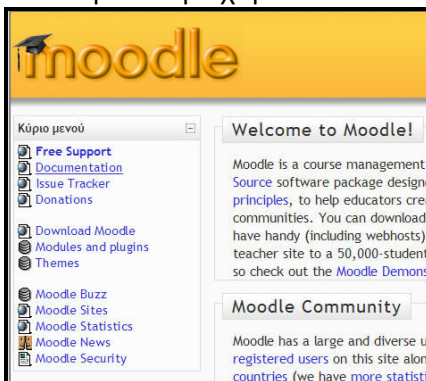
moodle

Κύριο μενού

Free Support
Documentation
Issue Tracker
Donations

Download Moodle
Modules and plugins
Themes

Moodle Buzz
Moodle Sites
Moodle Statistics
Moodle News
Moodle Security

Welcome to Moodle!

Moodle is a course management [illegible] Source software package designe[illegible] principles, to help educators cre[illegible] communities. You can download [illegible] have handy (including webhosts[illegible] teacher site to a 50,000-student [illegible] so check out the Moodle Demons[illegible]

Moodle Community

Moodle has a large and diverse u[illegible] registered users on this site alon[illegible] countries (we have more statisti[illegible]